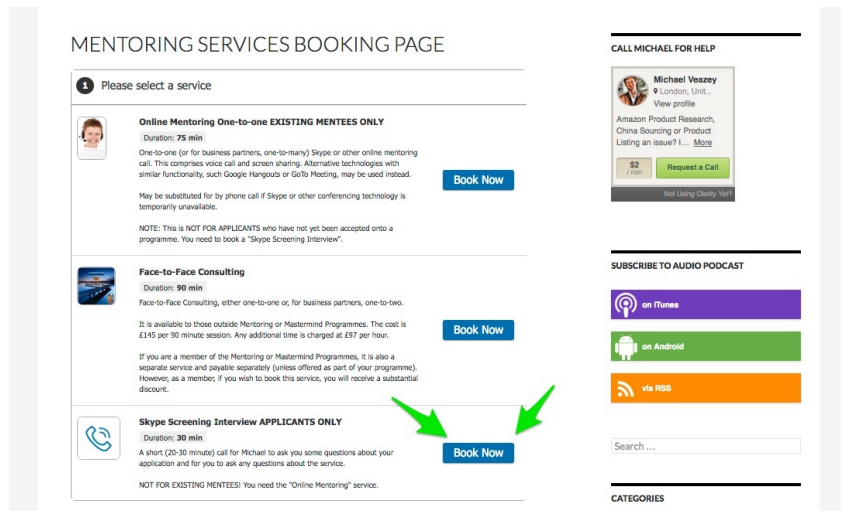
MENTORING SERVICES BOOKING PAGE

1 Please select a service

Online Mentoring One-to-one EXISTING MENTEES ONLY

Duration: 75 min

One-to-one (or for business partners, one-to-many) Skype or other online mentoring call. This comprises voice call and screen sharing. Alternative technologies with similar functionality, such Google Hangouts or GoTo Meeting, may be used instead.

May be substituted for by phone call if Skype or other conferencing technology is temporarily unavailable.

NOTE: This is NOT FOR APPLICANTS who have not yet been accepted onto a programme. You need to book a "Skype Screening Interview".

Book Now

Face-to-Face Consulting

Duration: 90 min

Face-to-Face Consulting, either one-to-one or, for business partners, one-to-two.

It is available to those outside Mentoring or Mastermind Programmes. The cost is £145 per 90 minute session. Any additional time is charged at £97 per hour.

If you are a member of the Mentoring or Mastermind Programmes, it is also a separate service and payable separately (unless offered as part of your programme). However, as a member, if you wish to book this service, you will receive a substantial discount.

Book Now

Skype Screening Interview APPLICANTS ONLY

Duration: 30 min

A short (20-30 minute) call for Michael to ask you some questions about your application and for you to ask any questions about the service.

NOT FOR EXISTING MENTEES! You need the "Online Mentoring" service.

Book Now

CALL MICHAEL FOR HELP

Michael Veazey
London, Unit...
View profile

Amazon Product Research, China Sourcing or Product Listing an issue? I... More

$2 / min

Request a Call

Not Using Clarity Yet?

SUBSCRIBE TO AUDIO PODCAST

on iTunes

on Android

via RSS

Search ...

CATEGORIES